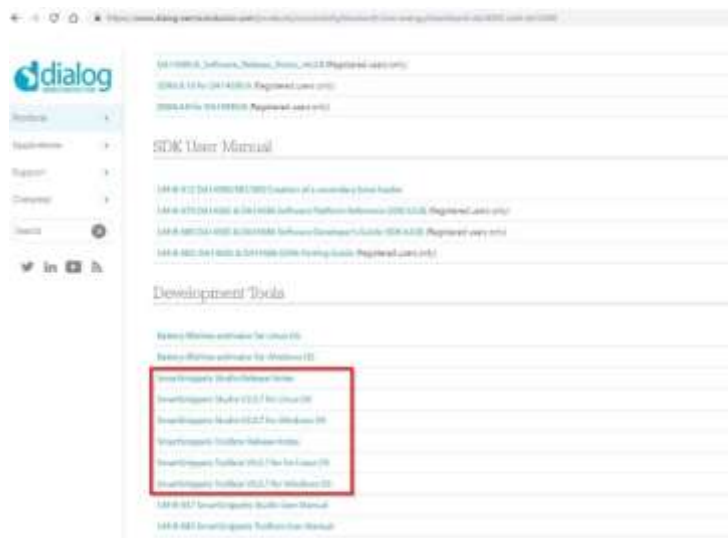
dialog

Products
Applications
Support
Company
Search

SDK User Manual

Development Tools

SmartSnippets Studio Release Notes
SmartSnippets Studio V2.0.7 for Linux OS
SmartSnippets Studio V2.0.7 for Windows OS
SmartSnippets Toolbox Release Notes
SmartSnippets Toolbox V5.0.7 for for Linux OS
SmartSnippets Toolbox V5.0.7 for Windows OS